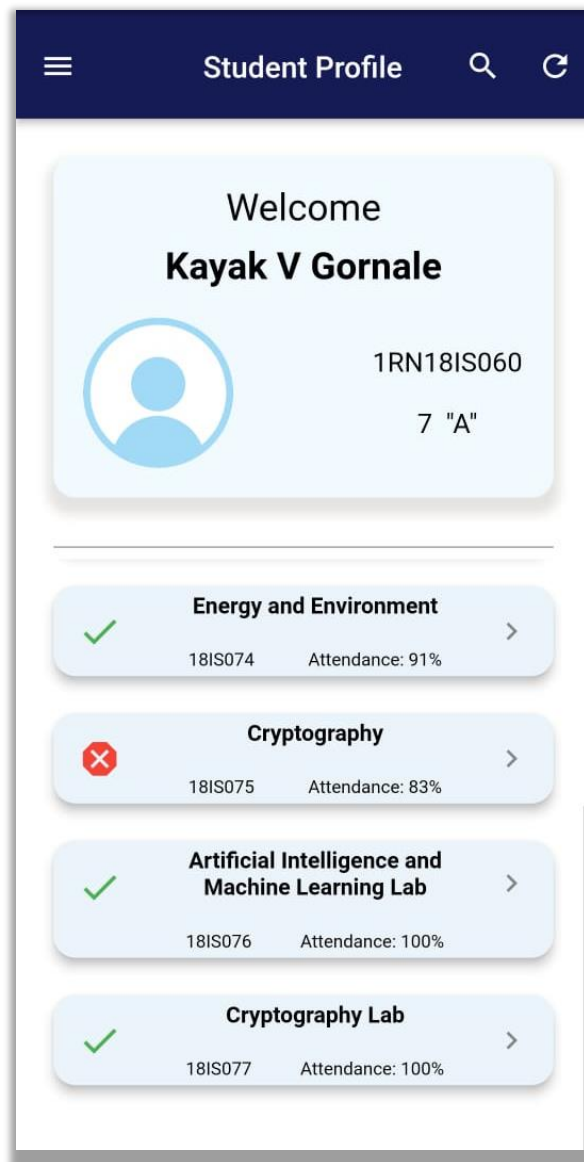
Student Profile

Welcome
Kayak V Gornale

1RN18IS060

7 "A"

Energy and Environment
18IS074 Attendance: 91%

Cryptography
18IS075 Attendance: 83%

Artificial Intelligence and Machine Learning Lab
18IS076 Attendance: 100%

Cryptography Lab
18IS077 Attendance: 100%